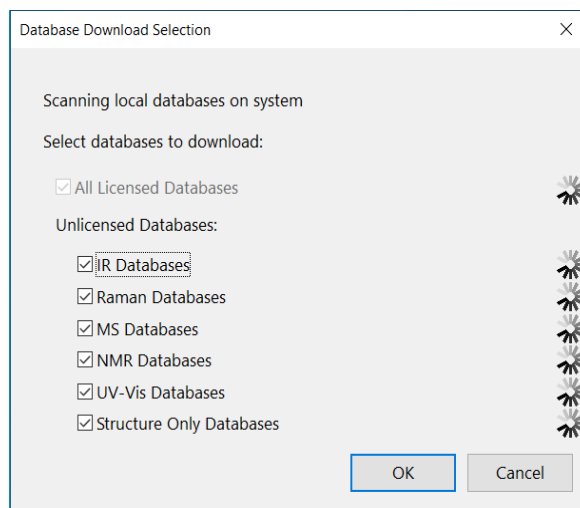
Database Download Selection

X

Scanning local databases on system

Select databases to download:

☑ All Licensed Databases

Unlicensed Databases:

☑ IR Databases
☑ Raman Databases
☑ MS Databases
☑ NMR Databases
☑ UV-Vis Databases
☑ Structure Only Databases

OK

Cancel